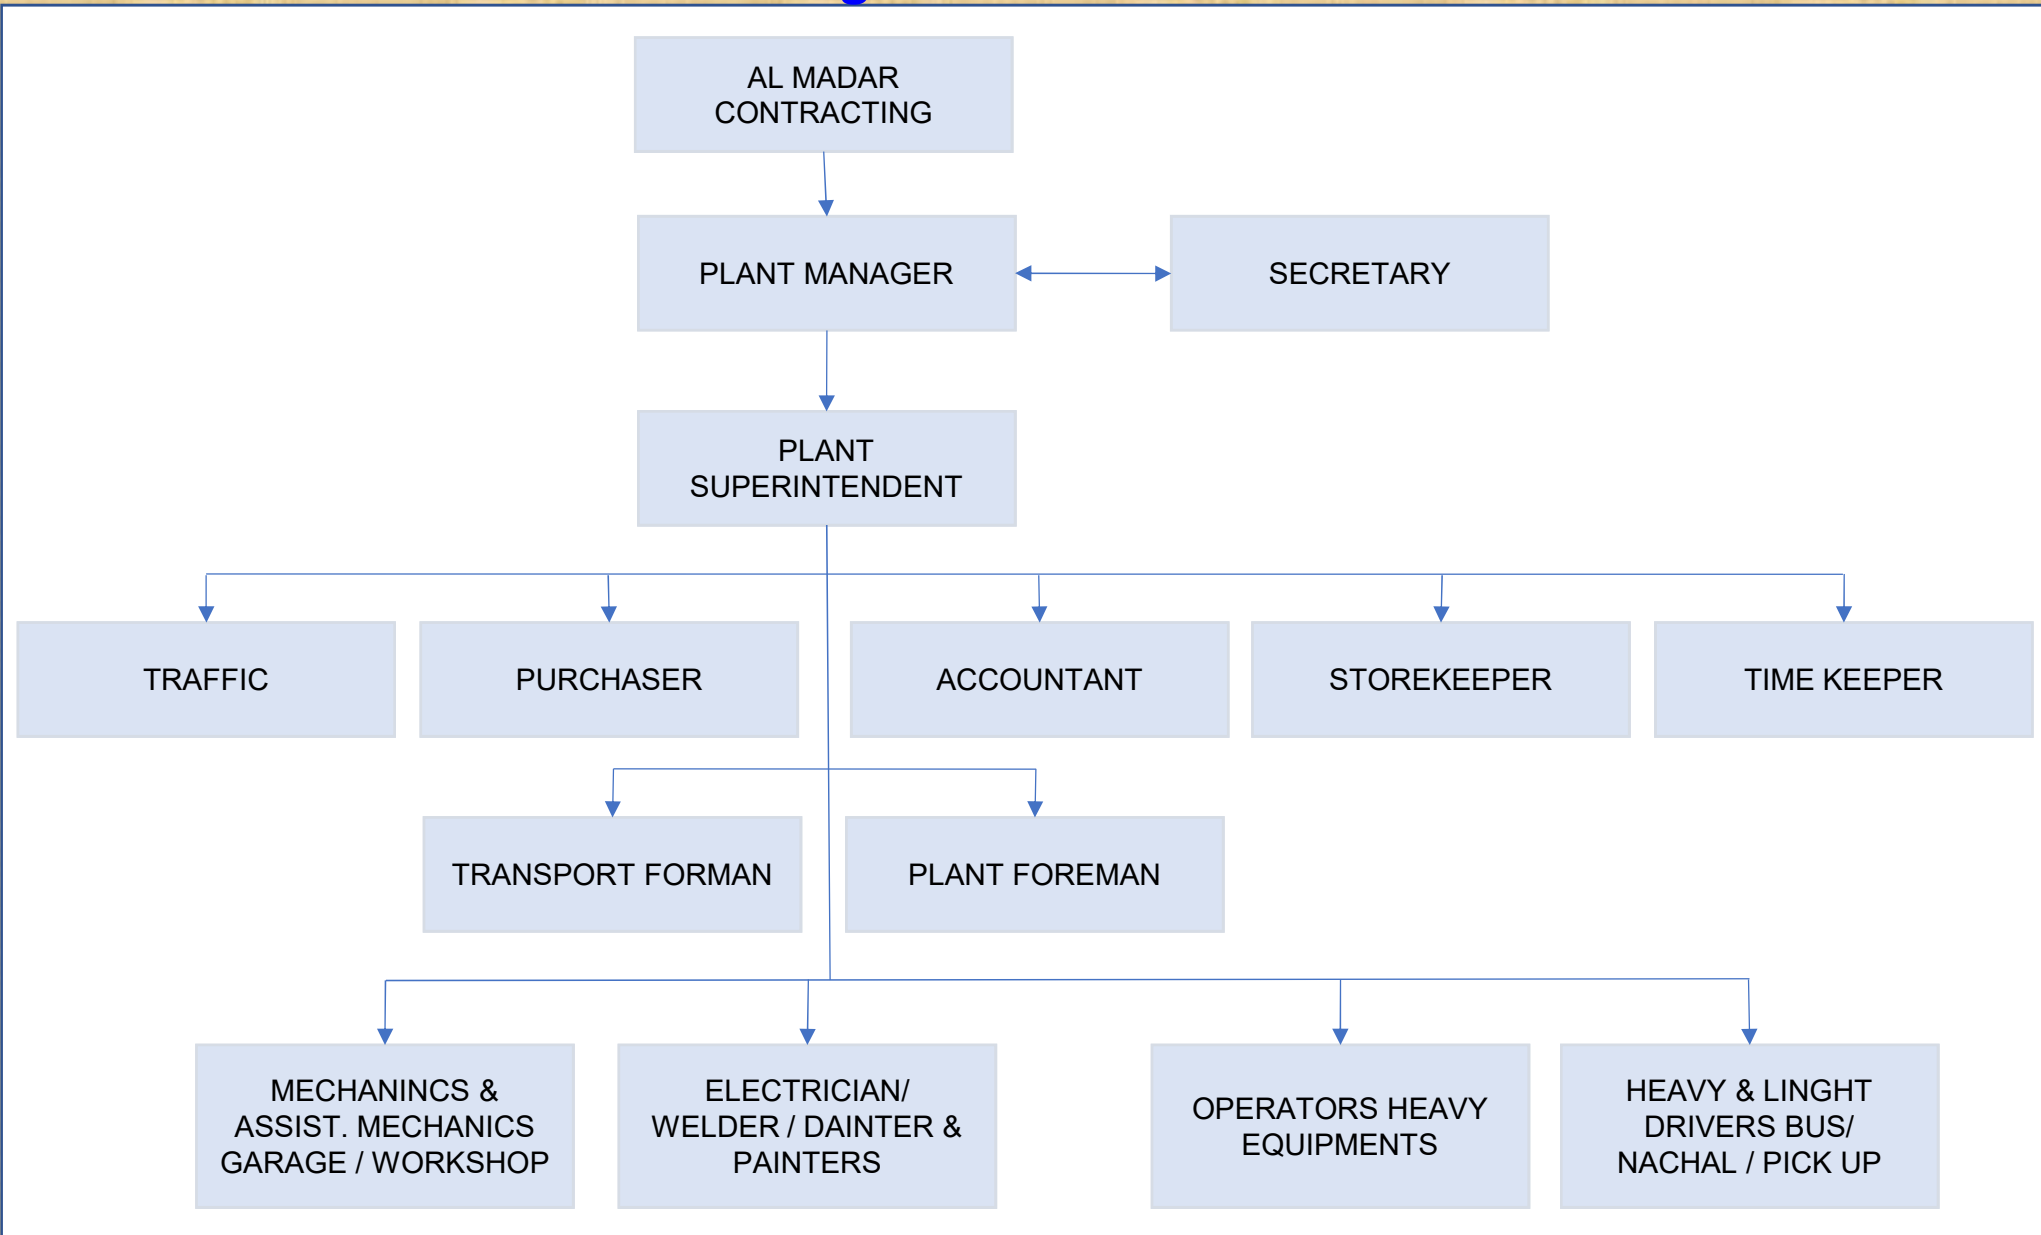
AL MADAR CONTRACTING

PLANT MANAGER

SECRETARY

PLANT SUPERINTENDENT

TRAFFIC

PURCHASER

ACCOUNTANT

STOREKEEPER

TIME KEEPER

TRANSPORT FORMAN

PLANT FOREMAN

MECHANINCS & ASSIST. MECHANICS GARAGE / WORKSHOP

ELECTRICIAN/ WELDER / DAINTER & PAINTERS

OPERATORS HEAVY EQUIPMENTS

HEAVY & LINGHT DRIVERS BUS/ NACHAL / PICK UP